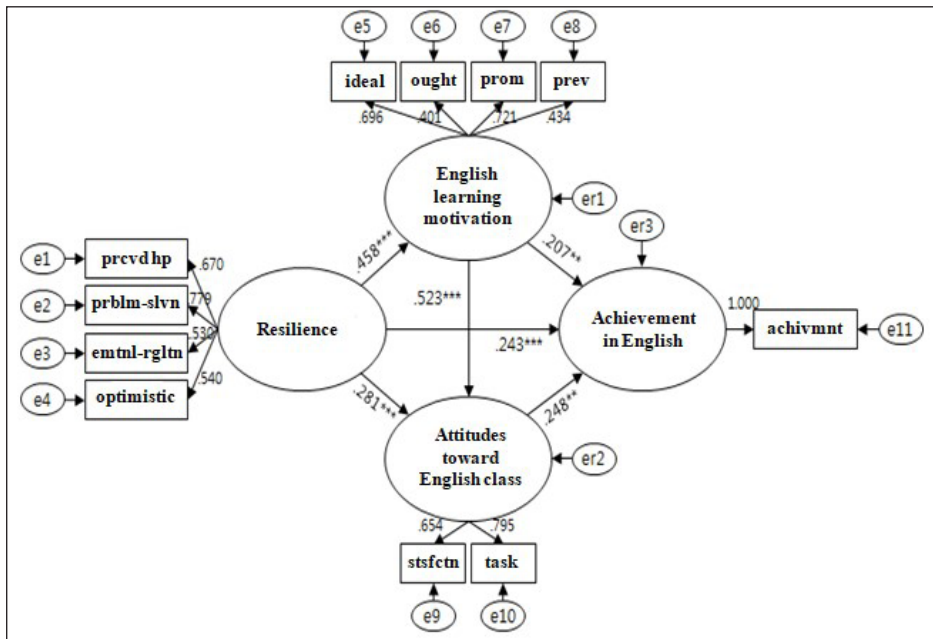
e5
e6
e7
e8
ideal
ought
prom
prev
.696
.401
.721
.434
English learning motivation
er1
er3
e1
prcvd hp
.670
e2
prblm-slvn
.779
e3
emtnl-rgltn
.530
e4
optimistic
.540
.458***
.523***
.207**
Resilience
.243***
Achievement in English
1.000
achivmnt
e11
.281***
.248**
Attitudes toward English class
er2
.654
.795
stsfctn
task
e9
e10